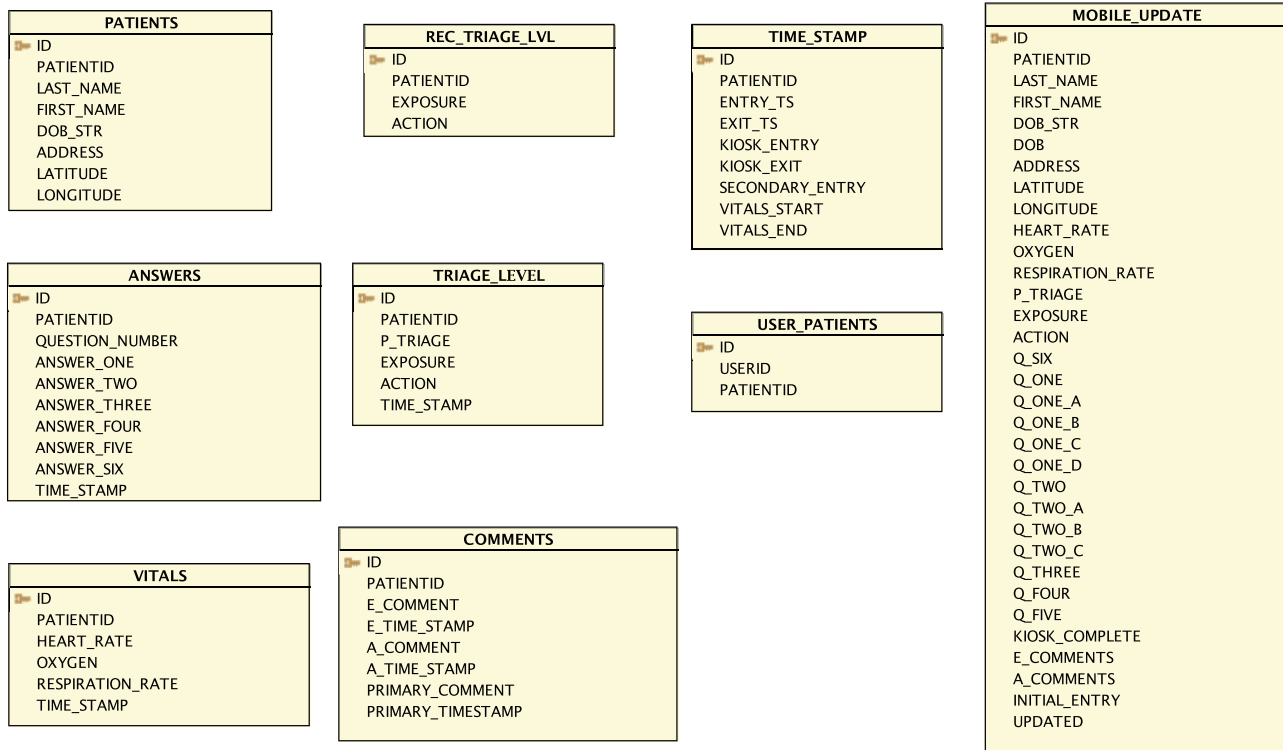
PATIENTS
ID
PATIENTID
LAST_NAME
FIRST_NAME
DOB_STR
ADDRESS
LATITUDE
LONGITUDE

REC_TRIAGE_LVL
ID
PATIENTID
EXPOSURE
ACTION

TIME_STAMP
ID
PATIENTID
ENTRY_TS
EXIT_TS
KIOSK_ENTRY
KIOSK_EXIT
SECONDARY_ENTRY
VITALS_START
VITALS_END

MOBILE_UPDATE
ID
PATIENTID
LAST_NAME
FIRST_NAME
DOB_STR
DOB
ADDRESS
LATITUDE
LONGITUDE
HEART_RATE
OXYGEN
RESPIRATION_RATE
P_TRIAGE
EXPOSURE
ACTION
Q_SIX
Q_ONE
Q_ONE_A
Q_ONE_B
Q_ONE_C
Q_ONE_D
Q_TWO
Q_TWO_A
Q_TWO_B
Q_TWO_C
Q_THREE
Q_FOUR
Q_FIVE
KIOSK_COMPLETE
E_COMMENTS
A_COMMENTS
INITIAL_ENTRY
UPDATED

ANSWERS
ID
PATIENTID
QUESTION_NUMBER
ANSWER_ONE
ANSWER_TWO
ANSWER_THREE
ANSWER_FOUR
ANSWER_FIVE
ANSWER_SIX
TIME_STAMP

TRIAGE_LEVEL
ID
PATIENTID
P_TRIAGE
EXPOSURE
ACTION
TIME_STAMP

USER_PATIENTS
ID
USERID
PATIENTID

VITALS
ID
PATIENTID
HEART_RATE
OXYGEN
RESPIRATION_RATE
TIME_STAMP

COMMENTS
ID
PATIENTID
E_COMMENT
E_TIME_STAMP
A_COMMENT
A_TIME_STAMP
PRIMARY_COMMENT
PRIMARY_TIMESTAMP